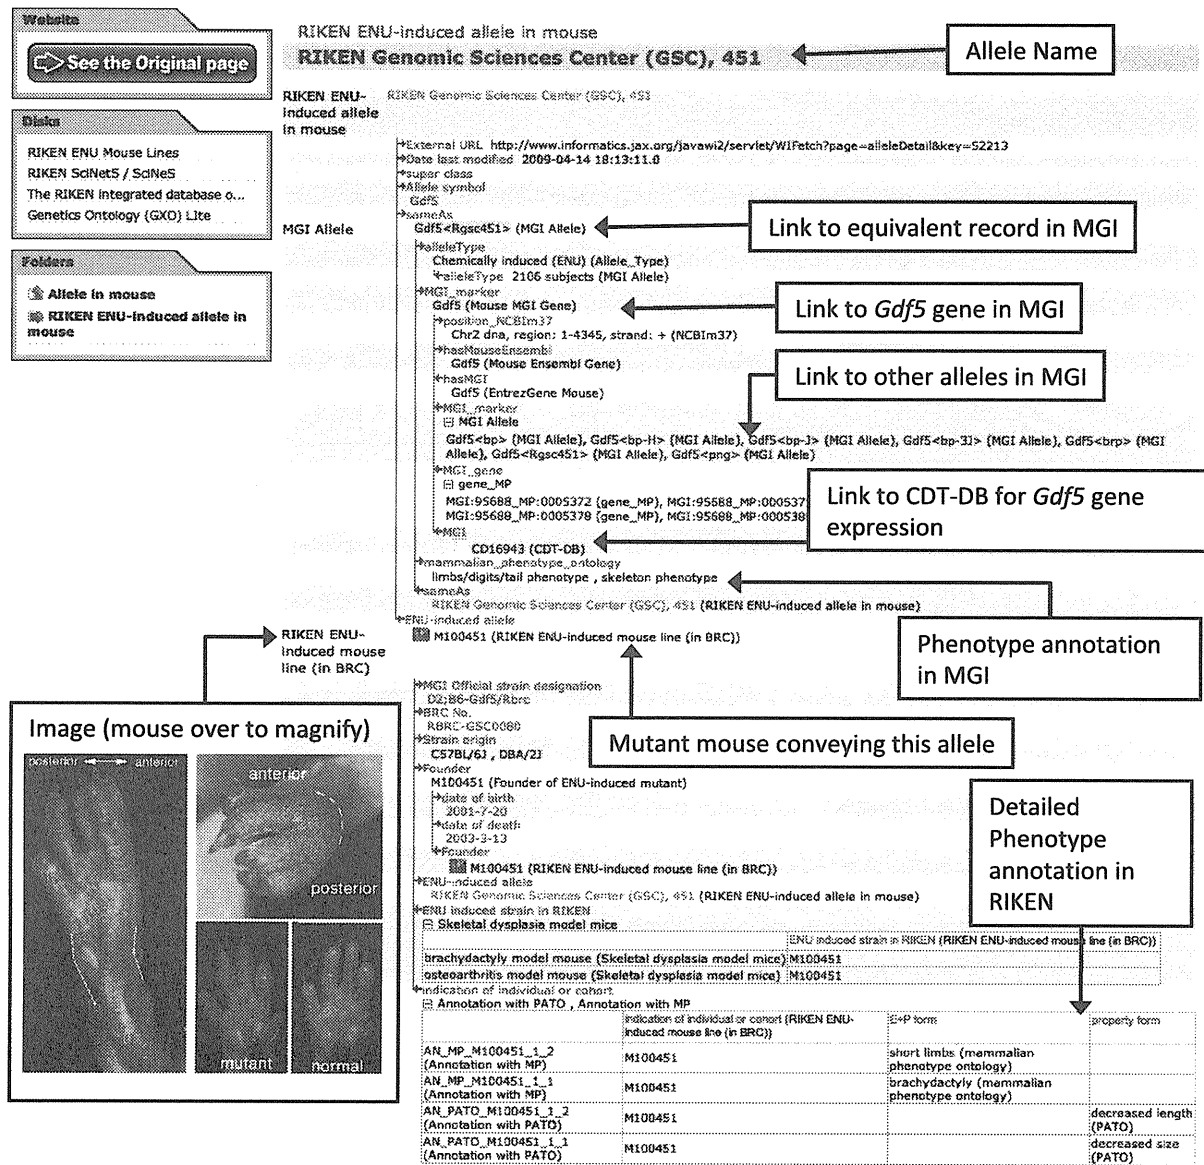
Website

See the Original page

Disks

RIKEN ENU Mouse Lines
RIKEN SciNetS / SciNeS
The RIKEN integrated database o...
Genetics Ontology (GXO) Lite

Folders

Allele in mouse
RIKEN ENU-induced allele in mouse

RIKEN ENU-induced allele in mouse
RIKEN Genomic Sciences Center (GSC), 451

Allele Name

RIKEN ENU-induced allele in mouse

RIKEN Genomic Sciences Center (GSC), 451

External URL http://www.informatics.jax.org/javawi2/servlet/WIFetch?page=alleleDetail&key=52213
Date last modified 2009-04-14 18:13:11.0
super class
Allele symbol
Gdf5
sameAs

MGI Allele

Gdf5<Rgsc451> (MGI Allele)

Link to equivalent record in MGI

alleleType
Chemically induced (ENU) (Allele_Type)
alleleType 2106 subjects (MGI Allele)
MGI_marker
Gdf5 (Mouse MGI Gene)

Link to *Gdf5* gene in MGI

position_NCBIm37
Chr2 dna, region: 1-4345, strand: + (NCBIm37)
hasMouseEnsembl
Gdf5 (Mouse Ensembl Gene)
hasMGI
Gdf5 (EntrezGene Mouse)

Link to other alleles in MGI

MGI_marker
MGI Allele
Gdf5<bp> (MGI Allele), Gdf5<bp-H> (MGI Allele), Gdf5<bp-J> (MGI Allele), Gdf5<bp-3J> (MGI Allele), Gdf5<brp> (MGI Allele), Gdf5<Rgsc451> (MGI Allele), Gdf5<png> (MGI Allele)
MGI_gene
gene_MP
MGI:95688_MP:0005372 (gene_MP), MGI:95688_MP:000537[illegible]
MGI:95688_MP:0005378 (gene_MP), MGI:95688_MP:000538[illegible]
MGI

Link to CDT-DB for *Gdf5* gene expression

CD16943 (CDT-DB)
mammalian_phenotype_ontology
limbs/digits/tail phenotype , skeleton phenotype
sameAs
RIKEN Genomic Sciences Center (GSC), 451 (RIKEN ENU-induced allele in mouse)
ENU-induced allele

RIKEN ENU-induced mouse line (in BRC)

M100451 (RIKEN ENU-induced mouse line (in BRC))

Phenotype annotation in MGI

MGI Official strain designation
D2;B6-Gdf5/Rbrc
BRC No.
RBRC-GSC0080
Strain origin
C57BL/6J , DBA/2J

Mutant mouse conveying this allele

Founder
M100451 (Founder of ENU-induced mutant)
date of birth
2001-7-20
date of death
2003-3-13
Founder
M100451 (RIKEN ENU-induced mouse line (in BRC))
ENU-induced allele
RIKEN Genomic Sciences Center (GSC), 451 (RIKEN ENU-induced allele in mouse)
ENU induced strain in RIKEN
Skeletal dysplasia model mice

Image (mouse over to magnify)

posterior anterior
anterior
posterior
mutant
normal

Detailed Phenotype annotation in RIKEN

| | ENU induced strain in RIKEN (RIKEN ENU-induced mouse line (in BRC)) |
|---|---|
| brachydactyly model mouse (Skeletal dysplasia model mice) | M100451 |
| osteoarthritis model mouse (Skeletal dysplasia model mice) | M100451 |

indication of individual or cohort
Annotation with PATO , Annotation with MP

| | indication of individual or cohort (RIKEN ENU-induced mouse line (in BRC)) | E+P form | property form |
|---|---|---|---|
| AN_MP_M100451_1_2 (Annotation with MP) | M100451 | short limbs (mammalian phenotype ontology) | |
| AN_MP_M100451_1_1 (Annotation with MP) | M100451 | brachydactyly (mammalian phenotype ontology) | |
| AN_PATO_M100451_1_2 (Annotation with PATO) | M100451 | | decreased length (PATO) |
| AN_PATO_M100451_1_1 (Annotation with PATO) | M100451 | | decreased size (PATO) |